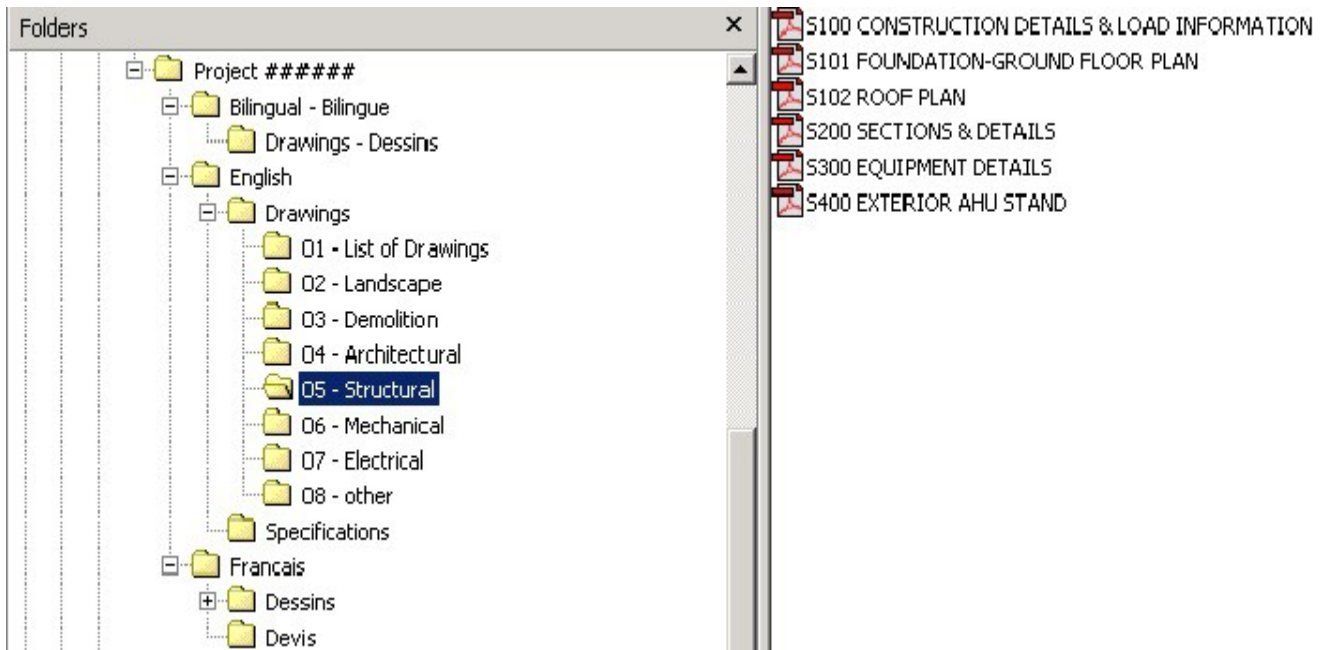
Folders ×

Project ######
Bilingual - Bilingue
Drawings - Dessins
English
Drawings
01 - List of Drawings
02 - Landscape
03 - Demolition
04 - Architectural
05 - Structural
06 - Mechanical
07 - Electrical
08 - other
Specifications
Francais
Dessins
Devis

S100 CONSTRUCTION DETAILS & LOAD INFORMATION
S101 FOUNDATION-GROUND FLOOR PLAN
S102 ROOF PLAN
S200 SECTIONS & DETAILS
S300 EQUIPMENT DETAILS
S400 EXTERIOR AHU STAND